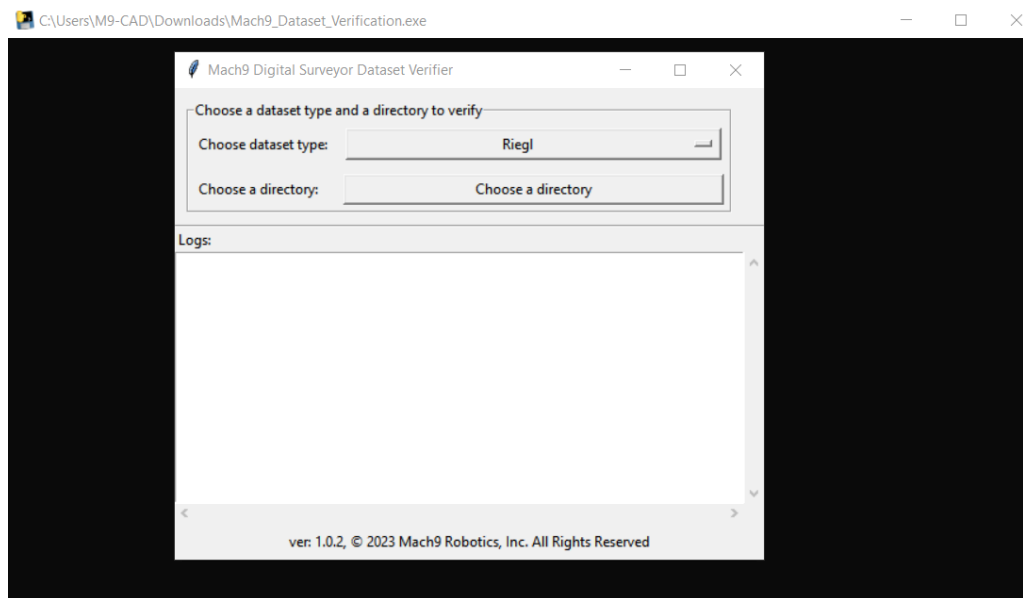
C:\Users\M9-CAD\Downloads\Mach9_Dataset_Verification.exe

Mach9 Digital Surveyor Dataset Verifier

Choose a dataset type and a directory to verify

Choose dataset type: Riegl

Choose a directory: Choose a directory

Logs:

ver: 1.0.2, © 2023 Mach9 Robotics, Inc. All Rights Reserved